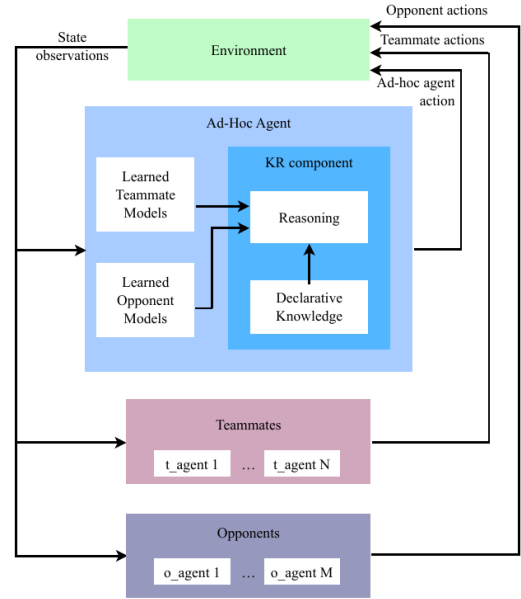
Opponent actions

Teammate actions

Ad-hoc agent action

State observations

Environment

Ad-Hoc Agent

Learned Teammate Models

Learned Opponent Models

KR component

Reasoning

Declarative Knowledge

Teammates

t_agent 1 … t_agent N

Opponents

o_agent 1 … o_agent M